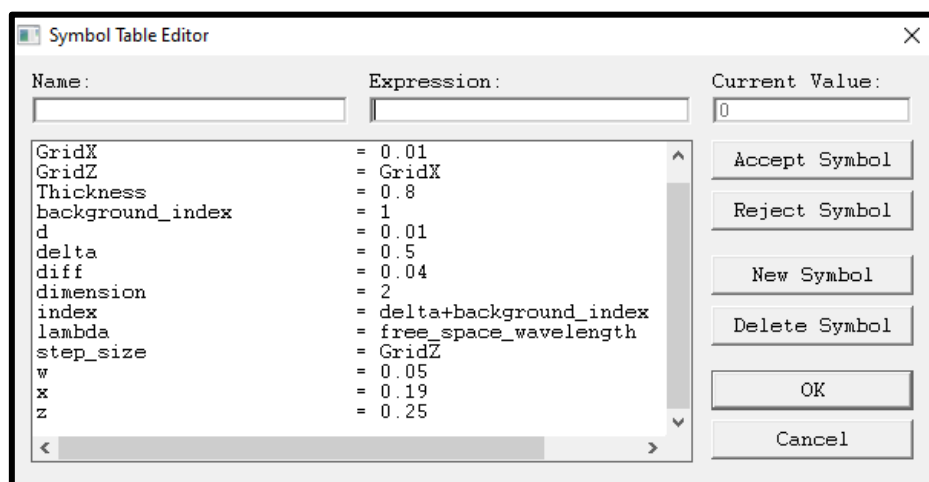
Symbol Table Editor

Name:

Expression:

Current Value:
0

| | |
|---|---|
| GridX | = 0.01 |
| GridZ | = GridX |
| Thickness | = 0.8 |
| background_index | = 1 |
| d | = 0.01 |
| delta | = 0.5 |
| diff | = 0.04 |
| dimension | = 2 |
| index | = delta+background_index |
| lambda | = free_space_wavelength |
| step_size | = GridZ |
| w | = 0.05 |
| x | = 0.19 |
| z | = 0.25 |

Accept Symbol

Reject Symbol

New Symbol

Delete Symbol

OK

Cancel